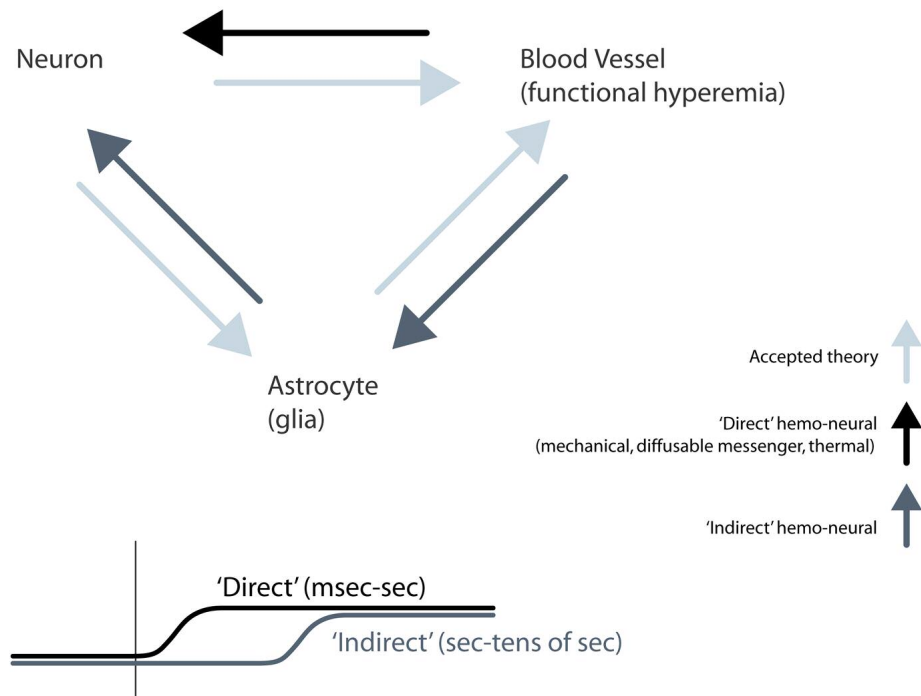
Neuron

Blood Vessel
(functional hyperemia)

Astrocyte
(glia)

Accepted theory

'Direct' hemo-neural
(mechanical, diffusable messenger, thermal)

'Indirect' hemo-neural

'Direct' (msec-sec)

'Indirect' (sec-tens of sec)